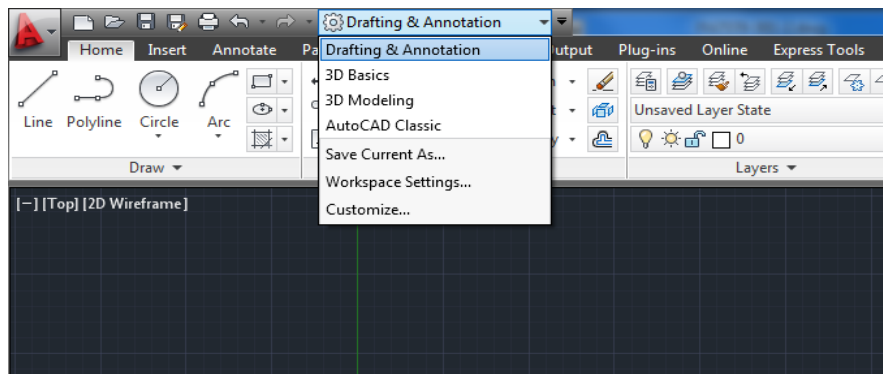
Drafting & Annotation

Home Insert Annotate Pa

Drafting & Annotation
3D Basics
3D Modeling
AutoCAD Classic
Save Current As...
Workspace Settings...
Customize...

utput Plug-ins Online Express Tools

Line Polyline Circle Arc

Draw ▾

Unsaved Layer State

0

Layers ▾

[−] [Top] [2D Wireframe]